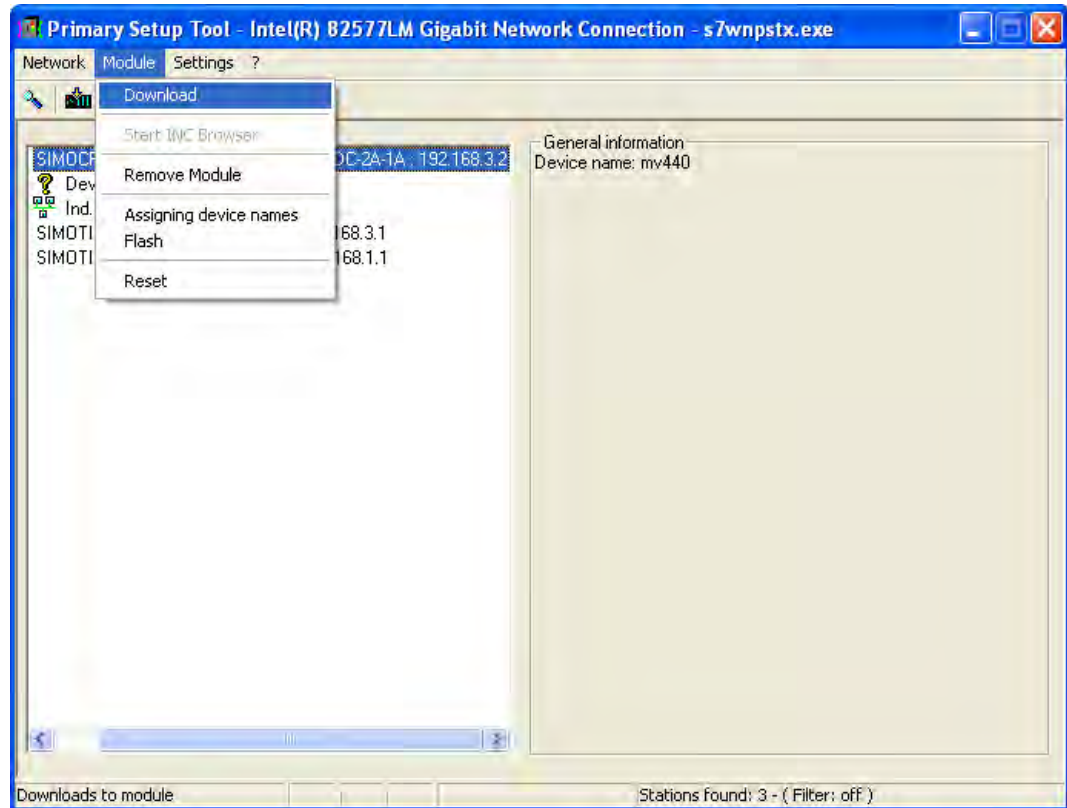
Primary Setup Tool - Intel(R) 82577LM Gigabit Network Connection - s7wnpstx.exe

Network Module Settings ?

Download

Start INC Browser

Remove Module

Assigning device names

Flash

Reset

SIMOCR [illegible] DC-2A-1A , 192.168.3.2

Dev

Ind.

SIMOTI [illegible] 168.3.1

SIMOTI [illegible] 168.1.1

General information

Device name: mv440

Downloads to module

Stations found: 3 - ( Filter: off )